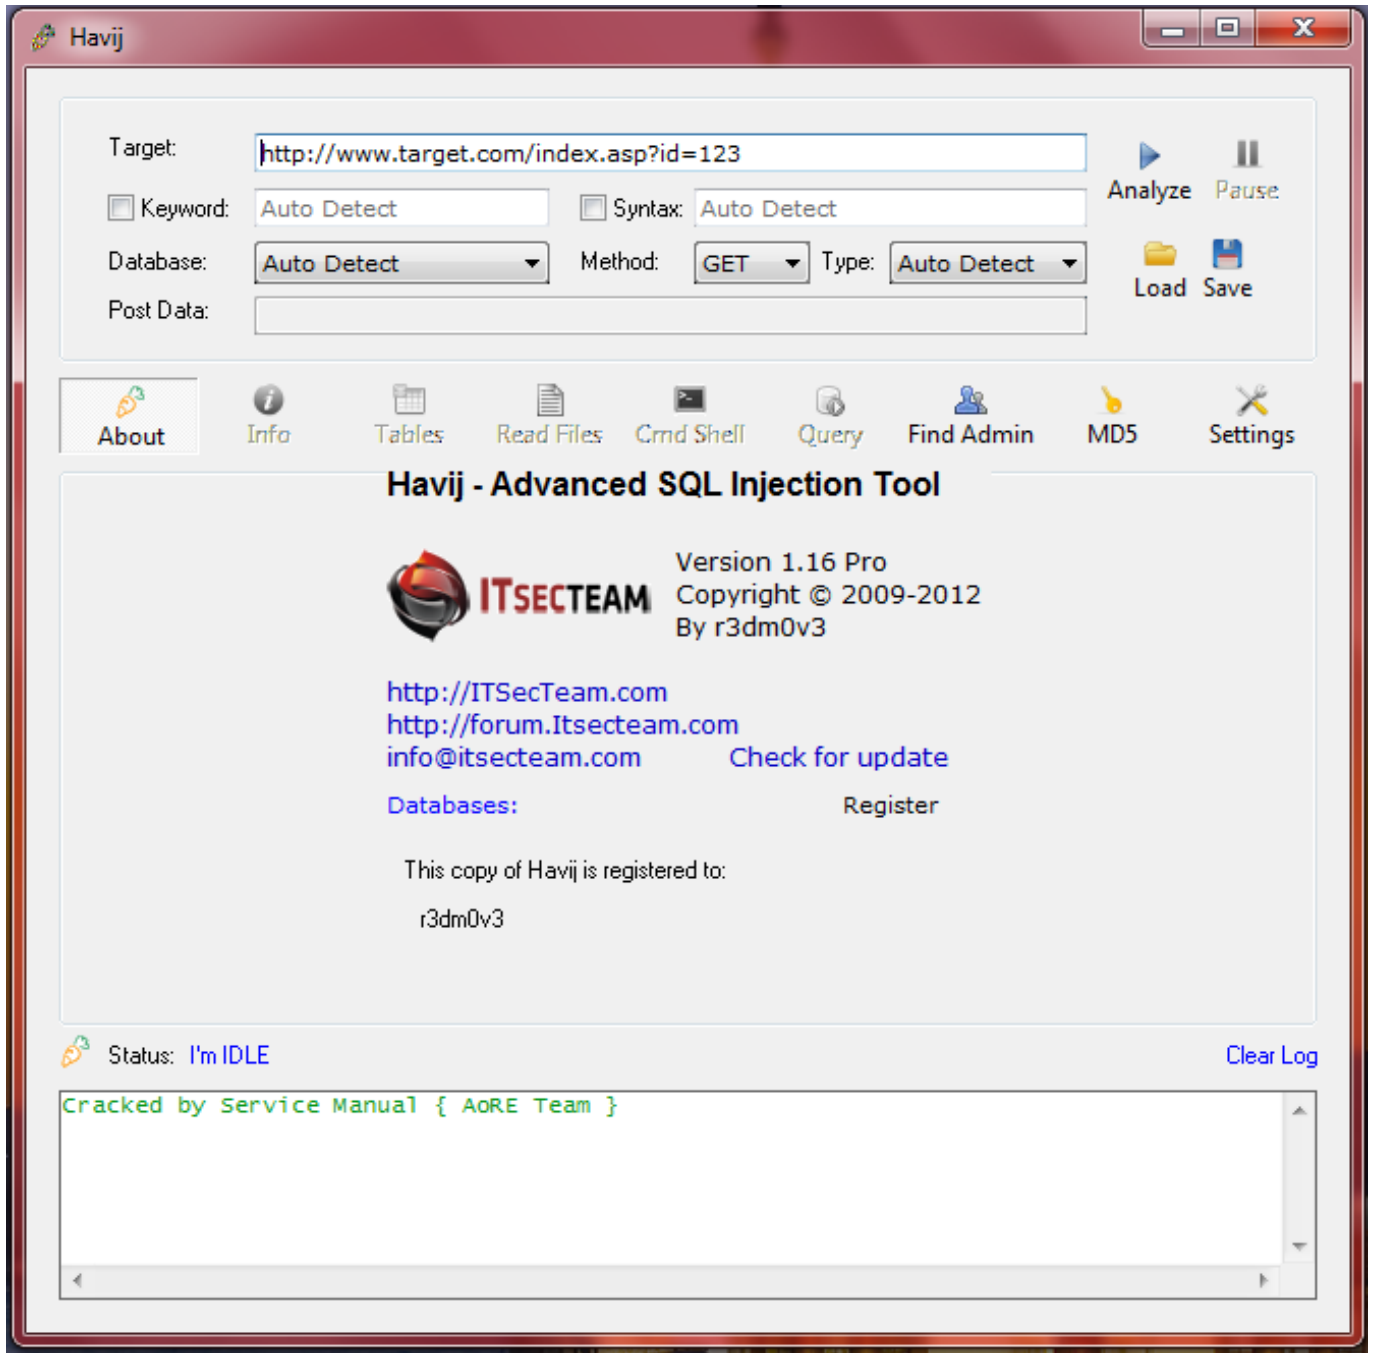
Havij

Target: http://www.target.com/index.asp?id=123

Keyword: Auto Detect

Syntax: Auto Detect

Database: Auto Detect

Method: GET

Type: Auto Detect

Post Data:

Analyze Pause

Load Save

About Info Tables Read Files Cmd Shell Query Find Admin MD5 Settings

Havij - Advanced SQL Injection Tool

ITSECTEAM

Version 1.16 Pro
Copyright © 2009-2012
By r3dm0v3

http://ITSecTeam.com
http://forum.Itsecteam.com
info@itsecteam.com

Check for update

Databases:

Register

This copy of Havij is registered to:

r3dm0v3

Status: I'm IDLE

Clear Log

Cracked by Service Manual { AoRE Team }